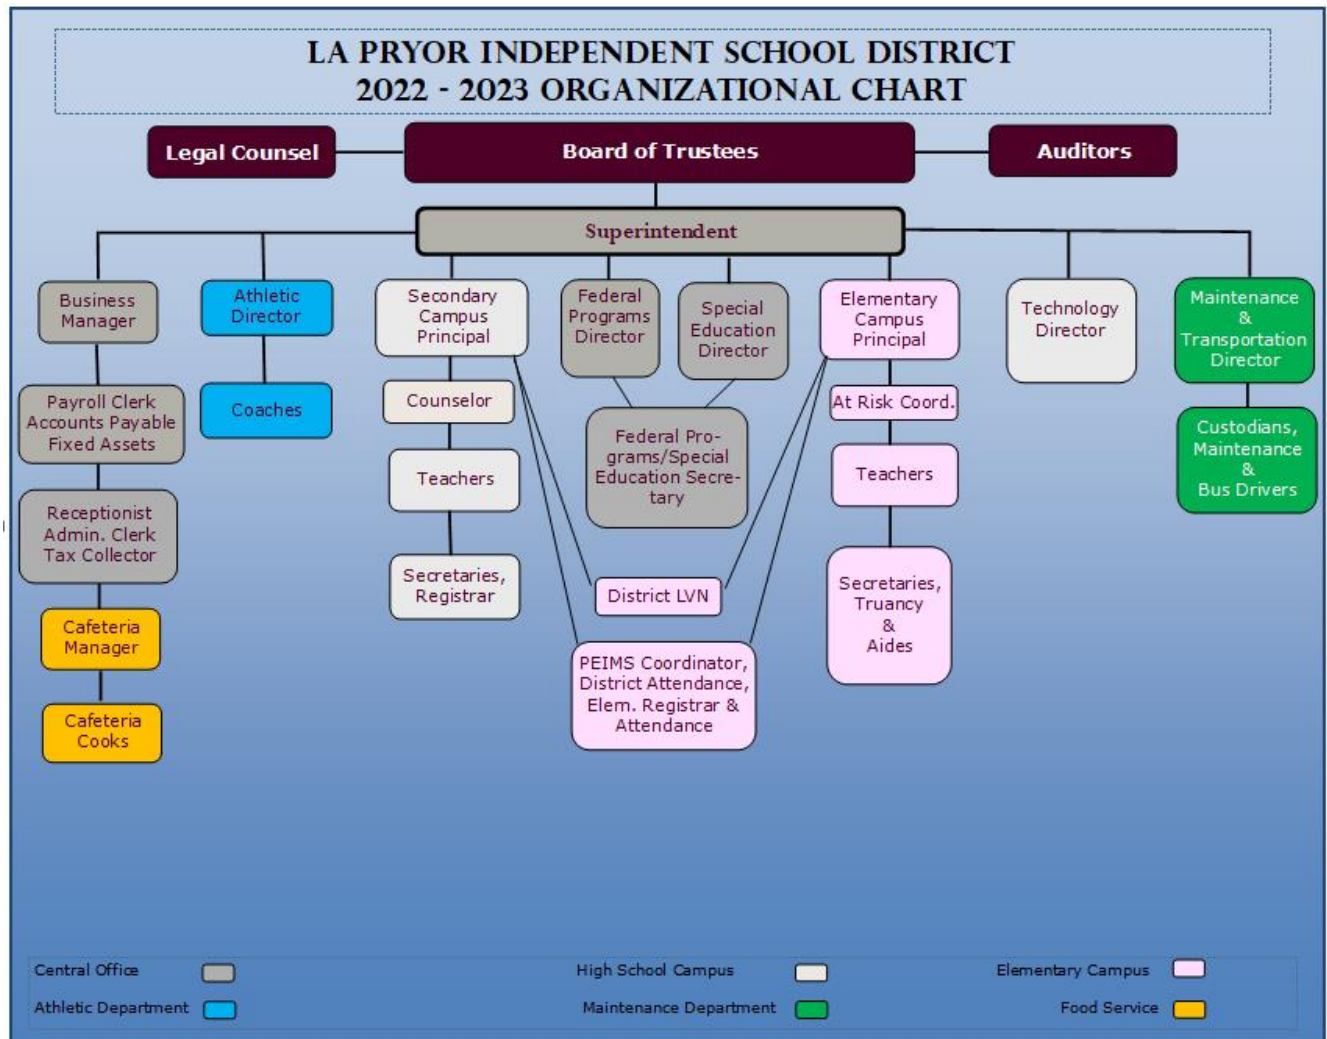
LA PRYOR INDEPENDENT SCHOOL DISTRICT
2022 - 2023 ORGANIZATIONAL CHART

Legal Counsel

Board of Trustees

Auditors

Superintendent

Business Manager

Payroll Clerk Accounts Payable Fixed Assets

Receptionist Admin. Clerk Tax Collector

Cafeteria Manager

Cafeteria Cooks

Athletic Director

Coaches

Secondary Campus Principal

Counselor

Teachers

Secretaries, Registrar

Federal Programs Director

Special Education Director

Federal Programs/Special Education Secretary

District LVN

PEIMS Coordinator, District Attendance, Elem. Registrar & Attendance

Elementary Campus Principal

At Risk Coord.

Teachers

Secretaries, Truancy & Aides

Technology Director

Maintenance & Transportation Director

Custodians, Maintenance & Bus Drivers

Central Office
High School Campus
Elementary Campus
Athletic Department
Maintenance Department
Food Service